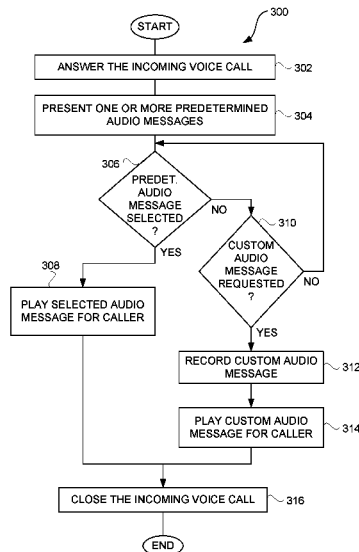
300

START

ANSWER THE INCOMING VOICE CALL 302

PRESENT ONE OR MORE PREDETERMINED AUDIO MESSAGES 304

306

PREDET. AUDIO MESSAGE SELECTED ?

NO

310

YES

CUSTOM AUDIO MESSAGE REQUESTED ?

NO

308

PLAY SELECTED AUDIO MESSAGE FOR CALLER

YES

RECORD CUSTOM AUDIO MESSAGE 312

PLAY CUSTOM AUDIO MESSAGE FOR CALLER 314

CLOSE THE INCOMING VOICE CALL 316

END